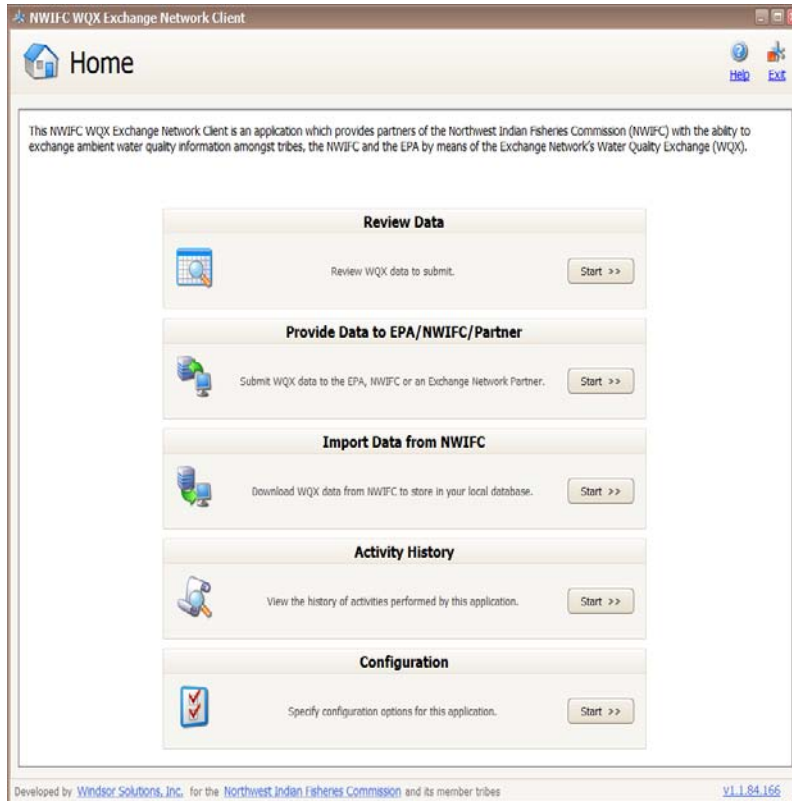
NWIFC WQX Exchange Network Client

Home

Help Exit

This NWIFC WQX Exchange Network Client is an application which provides partners of the Northwest Indian Fisheries Commission (NWIFC) with the ability to exchange ambient water quality information amongst tribes, the NWIFC and the EPA by means of the Exchange Network's Water Quality Exchange (WQX).

Review Data

Review WQX data to submit.

Start >>

Provide Data to EPA/NWIFC/Partner

Submit WQX data to the EPA, NWIFC or an Exchange Network Partner.

Start >>

Import Data from NWIFC

Download WQX data from NWIFC to store in your local database.

Start >>

Activity History

View the history of activities performed by this application.

Start >>

Configuration

Specify configuration options for this application.

Start >>

Developed by Windsor Solutions, Inc. for the Northwest Indian Fisheries Commission and its member tribes

v1.1.84.166